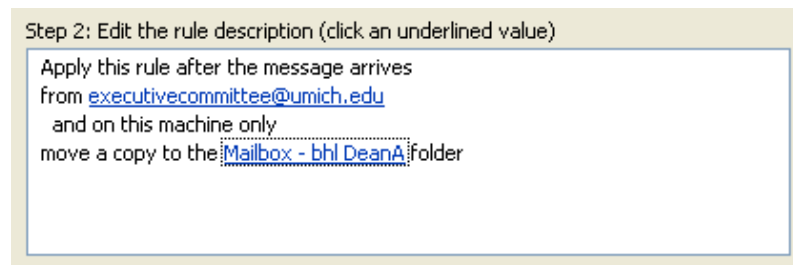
Step 2: Edit the rule description (click an underlined value)

Apply this rule after the message arrives
from executivecommittee@umich.edu
and on this machine only
move a copy to the Mailbox - bhl DeanA folder